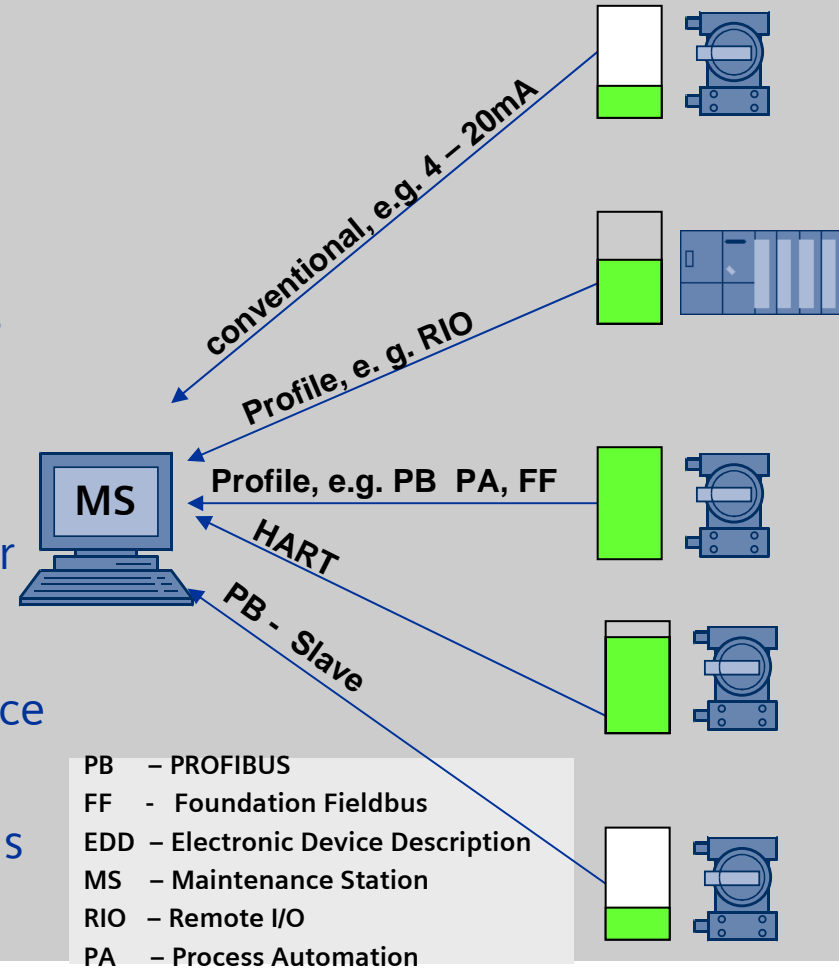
conventional, e.g. 4 – 20mA

Profile, e. g. RIO

MS

Profile, e.g. PB PA, FF

HART

PB - Slave

r

ce

s

PB – PROFIBUS
FF - Foundation Fieldbus
EDD – Electronic Device Description
MS – Maintenance Station
RIO – Remote I/O
PA – Process Automation